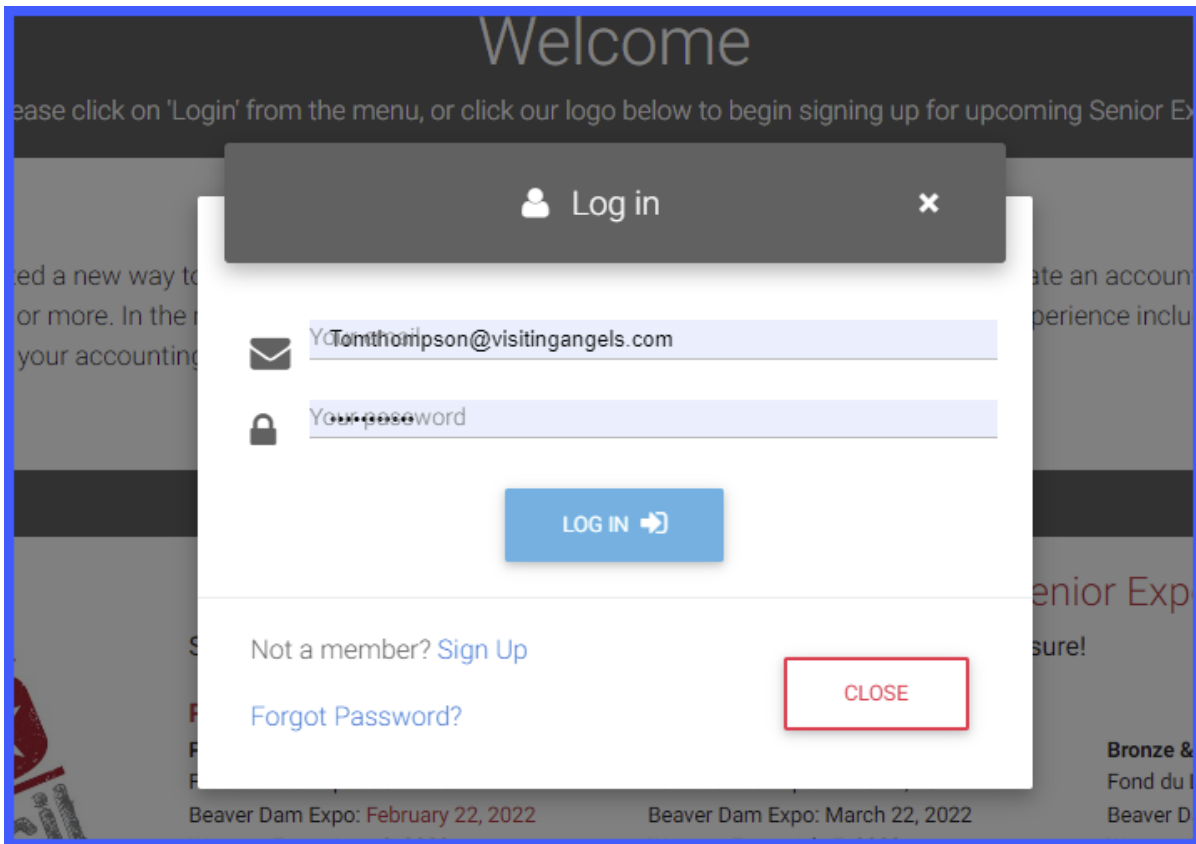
Welcome

ease click on 'Login' from the menu, or click our logo below to begin signing up for upcoming Senior Ex

ted a new way to
or more. In the
your accounting

ate an account
perience inclu

Log in ×

Your email Tomthompson@visitingangels.com

Your password ••••••••

LOG IN

Not a member? Sign Up

Forgot Password?

CLOSE

enior Expo

sure!

Bronze &
Fond du
Beaver D

Beaver Dam Expo: February 22, 2022

Beaver Dam Expo: March 22, 2022